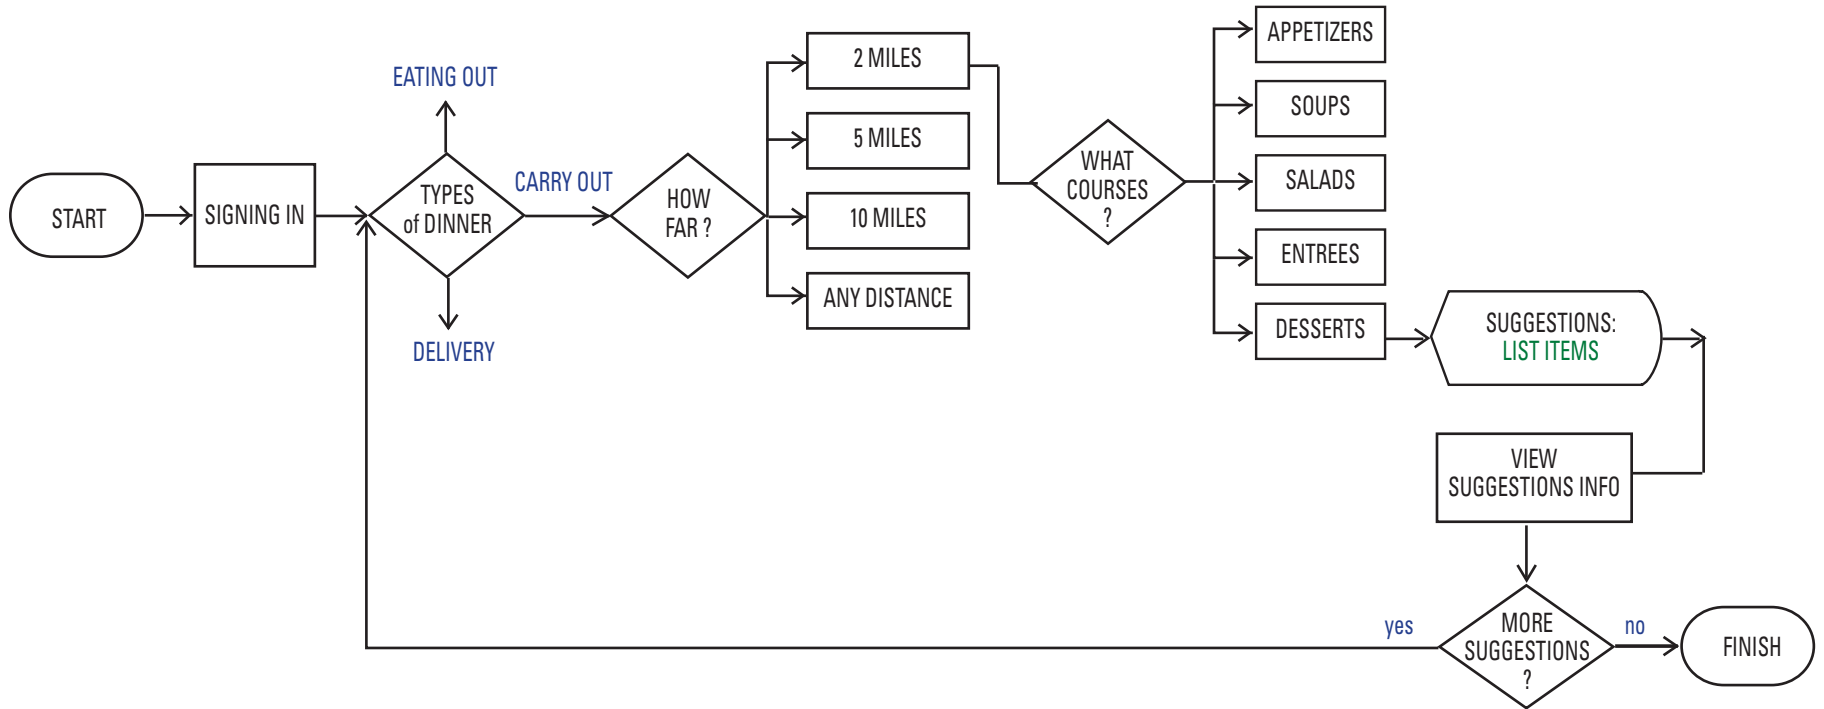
START

SIGNING IN

EATING OUT

TYPES of DINNER

CARRY OUT

DELIVERY

HOW FAR ?

2 MILES

5 MILES

10 MILES

ANY DISTANCE

WHAT COURSES ?

APPETIZERS

SOUPS

SALADS

ENTREES

DESSERTS

SUGGESTIONS: LIST ITEMS

VIEW SUGGESTIONS INFO

yes

MORE SUGGESTIONS ?

no

FINISH